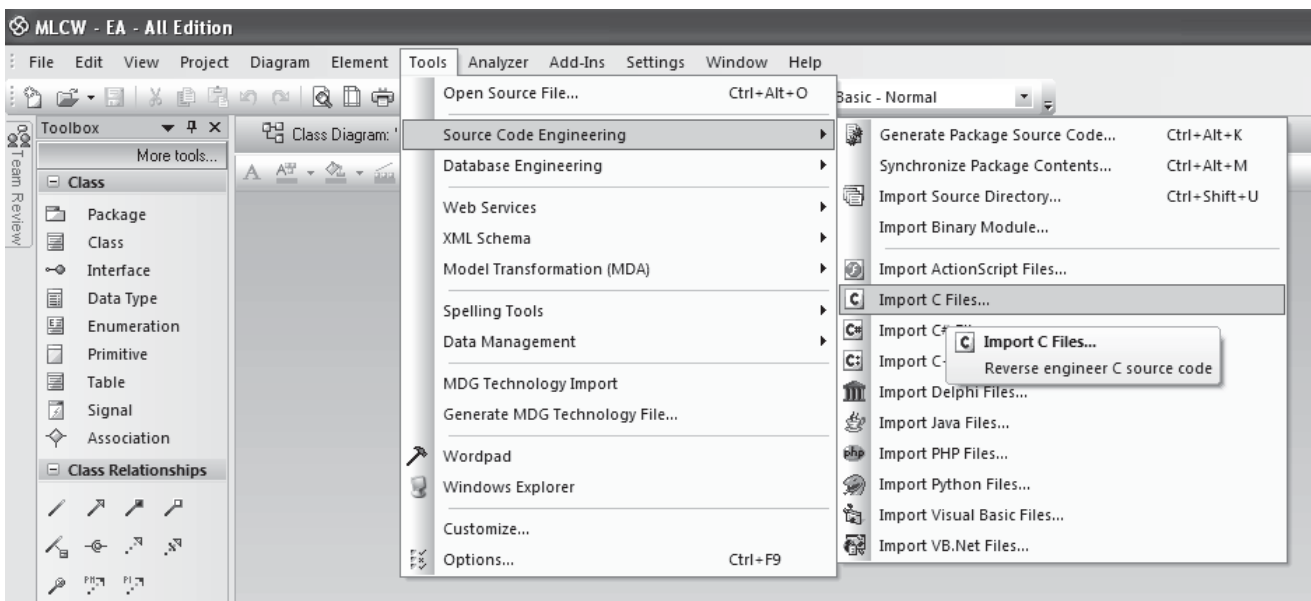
MLCW - EA - All Edition

File Edit View Project Diagram Element Tools Analyzer Add-Ins Settings Window Help

Basic - Normal

Toolbox
More tools...
Team Review
Class
Package
Class
Interface
Data Type
Enumeration
Primitive
Table
Signal
Association
Class Relationships

Class Diagram: '

Open Source File... Ctrl+Alt+O
Source Code Engineering
Database Engineering
Web Services
XML Schema
Model Transformation (MDA)
Spelling Tools
Data Management
MDG Technology Import
Generate MDG Technology File...
Wordpad
Windows Explorer
Customize...
Options... Ctrl+F9

Generate Package Source Code... Ctrl+Alt+K
Synchronize Package Contents... Ctrl+Alt+M
Import Source Directory... Ctrl+Shift+U
Import Binary Module...
Import ActionScript Files...
Import C Files...
Import C# Files...
Import C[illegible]
Import Delphi Files...
Import Java Files...
Import PHP Files...
Import Python Files...
Import Visual Basic Files...
Import VB.Net Files...

Import C Files...
Reverse engineer C source code